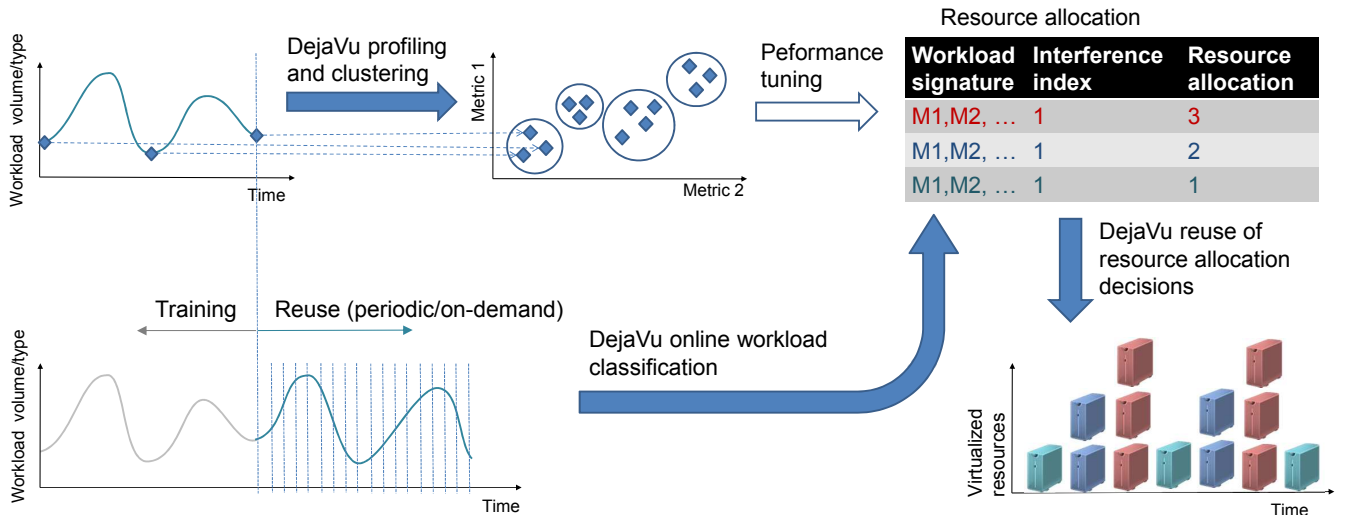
Workload volume/type

Time

DejaVu profiling and clustering

Metric 1

Metric 2

Peformance tuning

Resource allocation

| Workload signature | Interference index | Resource allocation |
|---|---|---|
| M1,M2, … | 1 | 3 |
| M1,M2, … | 1 | 2 |
| M1,M2, … | 1 | 1 |

DejaVu reuse of resource allocation decisions

Training

Reuse (periodic/on-demand)

Workload volume/type

Time

DejaVu online workload classification

Virtualized resources

Time